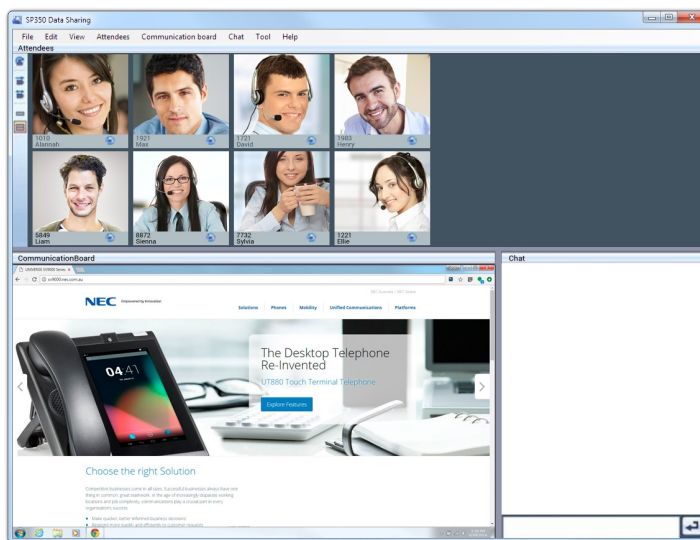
SP350 Data Sharing

File Edit View Attendees Communication board Chat Tool Help

Attendees

1019
Alannah

1921
Max

1721
David

1983
Henry

5849
Liam

8872
Sienna

7732
Sylvia

1221
Ellie

CommunicationBoard

Chat

NEC Empowered by Innovation

Solutions Phones Mobility Unified Communications Platforms

04 41

The Desktop Telephone Re-Invented

UT880 Touch Terminal Telephone

Explore Features

Choose the right Solution